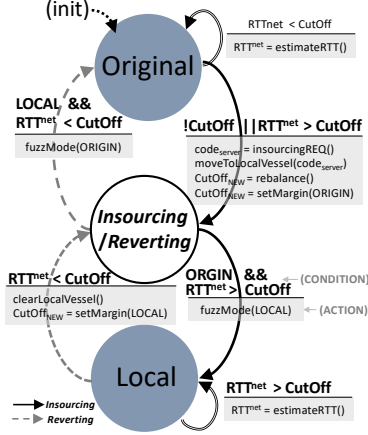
(init)

Original

RTTnet < CutOff

$RTT^{net}$ = estimateRTT()

LOCAL && $RTT^{net}$ < CutOff

fuzzMode(ORIGIN)

!CutOff || $RTT^{net}$ > CutOff

$code_{server}$ = insourcingREQ()
moveToLocalVessel($code_{server}$)
$CutOff_{NEW}$ = rebalance()
$CutOff_{NEW}$ = setMargin(ORIGIN)

Insourcing /Reverting

$RTT^{net}$ < CutOff

clearLocalVessel()
$CutOff_{NEW}$ = setMargin(LOCAL)

ORGIN && $RTT^{net}$ > CutOff

(CONDITION)

fuzzMode(LOCAL)

(ACTION)

Local

$RTT^{net}$ > CutOff

$RTT^{net}$ = estimateRTT()

Insourcing
Reverting